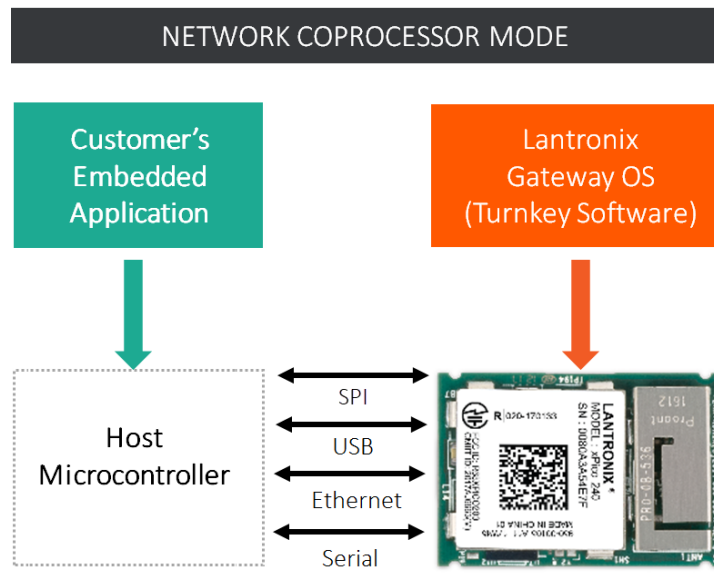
NETWORK COPROCESSOR MODE

Customer's Embedded Application

Lantronix Gateway OS (Turnkey Software)

Host Microcontroller

SPI

USB

Ethernet

Serial

LANTRONIX
MODEL: xPico 240
SN: 0080A3A54E7F

R 020-170133

MADE IN CHINA

1612

PRO-08-536

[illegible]